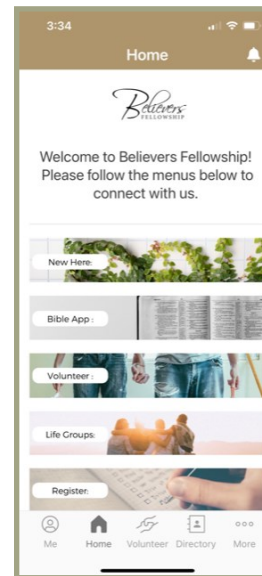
3:34

Home

Believers FELLOWSHIP

Welcome to Believers Fellowship! Please follow the menus below to connect with us.

New Here:

Bible App :

Volunteer :

Life Groups:

Register:

Me Home Volunteer Directory More